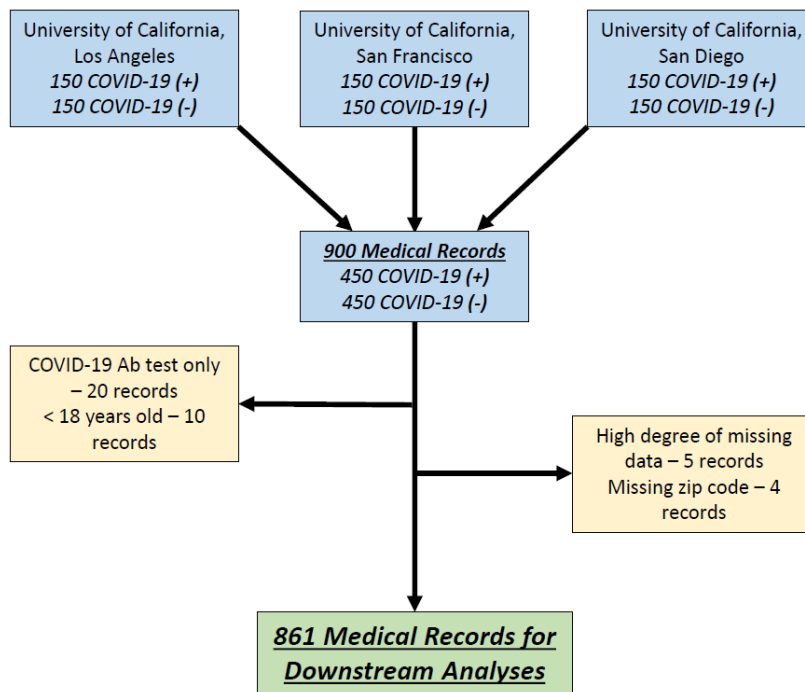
University of California, Los Angeles
*150 COVID-19 (+)*
*150 COVID-19 (-)*

University of California, San Francisco
*150 COVID-19 (+)*
*150 COVID-19 (-)*

University of California, San Diego
*150 COVID-19 (+)*
*150 COVID-19 (-)*

***900 Medical Records***
*450 COVID-19 (+)*
*450 COVID-19 (-)*

COVID-19 Ab test only – 20 records
< 18 years old – 10 records

High degree of missing data – 5 records
Missing zip code – 4 records

***861 Medical Records for Downstream Analyses***